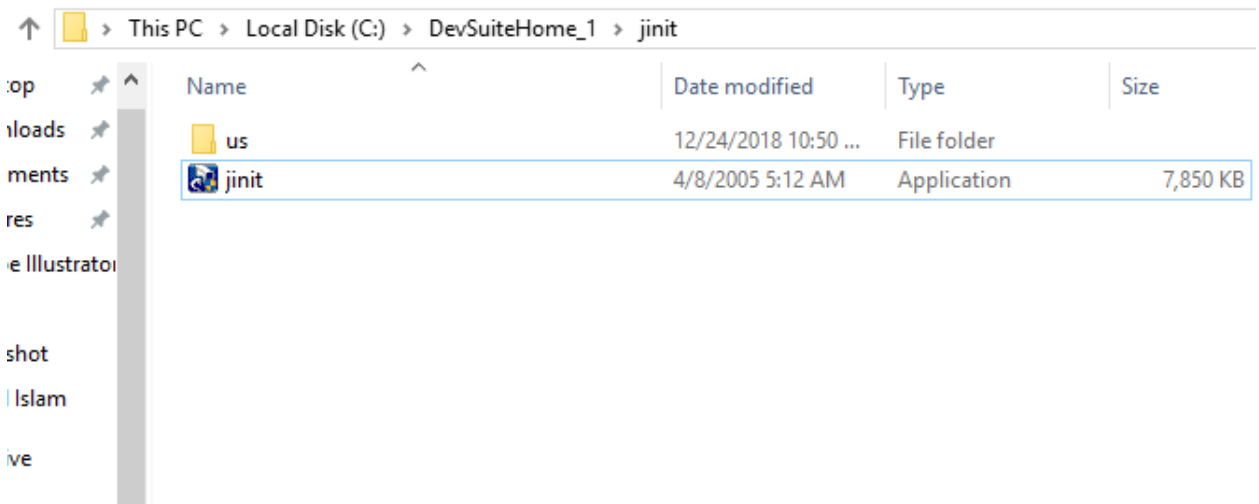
This PC > Local Disk (C:) > DevSuiteHome_1 > jinit

:op
nloads
ments
res
e Illustrato
shot
Islam
ive

| Name | Date modified | Type | Size |
|---|---|---|---|
| us | 12/24/2018 10:50 ... | File folder | |
| jinit | 4/8/2005 5:12 AM | Application | 7,850 KB |